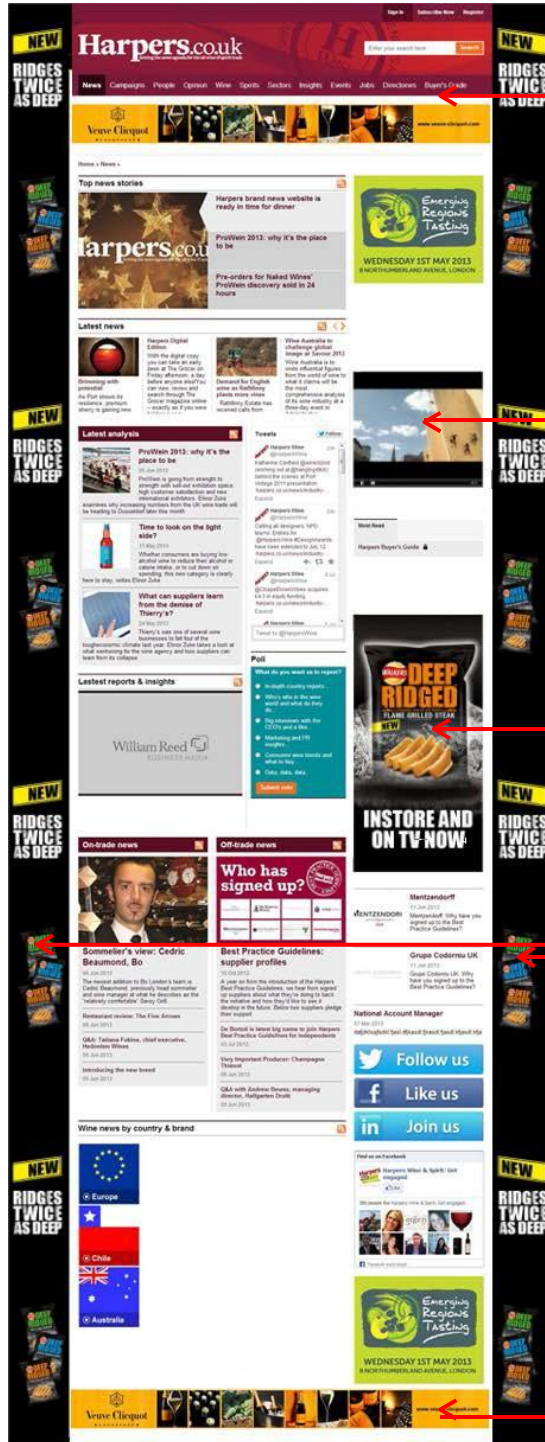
NEW
RIDGES TWICE AS DEEP

Sign In Subscribe Now Register

Harpers.co.uk

Enter your search term Search

News Campaigns People Opinion Wine Spirits Sectors Insights Events Jobs Directories Buyer's Guide

Veuve Clicquot www.veuve-clicquot.com

Home › News ›

Top news stories

Harpers brand news website is ready in time for dinner

ProWein 2013: why it's the place to be

Pre-orders for Naked Wines' ProWein discovery sold in 24 hours

Emerging Regions Tasting
WEDNESDAY 1ST MAY 2013
8 NORTHUMBERLAND AVENUE, LONDON

Latest news

Brimming with potential
As Port shows its resilience, premium sherry is gaining new

Harpers Digital Edition
With the digital copy you can take an early peek at The Grocer on Friday afternoon, a day before anyone else.You can view, review and search through The Grocer magazine online – exactly as if you were

Demand for English wine as Rathfinny plants more vines
Rathfinny Estate has received calls from

Wine Australia to challenge global image at Savour 2013
Wine Australia is to invite influential figures from the world of wine to what it claims will be the most comprehensive analysis of its wine industry at a three-day event in

Latest analysis

ProWein 2013: why it's the place to be
05 Jun 2013
ProWein is going from strength to strength with sell-out exhibition space, high customer satisfaction and new international exhibitors. Elinor Zuke examines why increasing numbers from the UK wine trade will be heading to Dusseldorf later this month

Time to look on the light side?
11 May 2013
Whether consumers are buying low-alcohol wine to reduce their alcohol or calorie intake, or to cut down on spending, this new category is clearly here to stay, writes Elinor Zuke

What can suppliers learn from the demise of Thierry's?
24 May 2013
Thierry's was one of several wine businesses to fall foul of the toughe economic climate last year. Elinor Zuke takes a look at what we
nt wrong for the wine agency and how suppliers can learn from its collapse

Tweets Follow

Harpers Wine @harperswine
Katherine Cosford @winezzzz (women) rel at @wingzingWin) behind the scenes at Pull Vintage 2013 presentation harpers.co.uk/news/industry...
Expand

Harpers Wine @harperswine
Calling all designers: NPD Warns: Entries for @HarpersWine #Designawards have been extended to July 12. harpers.co.uk/news/industry...
Expand

Harpers Wine @harperswine
@GrapeDownUnder acquires £4.3 m equity funding harpers.co.uk/news/industry...

Tweet to @HarpersWine

Most Read

Harpers Buyer's Guide

Lastest reports & insights

William Reed BUSINESS MEDIA

Poll
What do you want us to report?
In-depth country reports...
Who's who in the wine world and what do they do...
Big interviews with the CEOs and a like
Marketing and PR insights
Consumer wine trends and what to buy
Data, data, data.
Submit vote

WALKERS DEEP RIDGED FLAME GRILLED STEAK NEW
INSTORE AND ON TV NOW

On-trade news

Sommelier's view: Cedric Beaumond, Bo
04 Jun 2013
The newest addition to Bo London's team is Cedric Beaumond, previously head sommelier and wine manager at what he describes as the "relatively comfortable" Savoy Grill.

Restaurant review: The Five Arrows
05 Jun 2013

Q&A: Tatiana Fokina, chief executive, Hedonism Wines
05 Jun 2013

Introducing the new breed
05 Jun 2013

Off-trade news

Who has signed up?

Best Practice Guidelines: supplier profiles
10 Oct 2012
A year on from the introduction of the Harpers Best Practice Guidelines, we hear from signed up suppliers about what they're doing to back the initiative and how they'd like to see it develop in the future. Below two suppliers pledge their support

De Bortoli is latest big name to join Harpers Best Practice Guidelines for Independents
03 Jul 2012

Very Important Producer: Champagne Thienot
05 Jun 2013

Q&A with Andrew Bewes, managing director, Raffgarten Drohl
05 Jun 2013

MENTZENDORFF
Mentzendorff
11 Jan 2013
Mentzendorff: Why have you signed up to the Best Practice Guidelines?

Grupo Codorníu UK
11 Jan 2013
Grupo Codorníu UK: Why have you signed up to the Best Practice Guidelines?

National Account Manager
07 Apr 2013

Follow us
Like us
Join us

Wine news by country & brand

Europe
Chile
Australia

Find us on Facebook
Harpers Wine & Spirit: Get engaged

Emerging Regions Tasting
WEDNESDAY 1ST MAY 2013
8 NORTHUMBERLAND AVENUE, LONDON

Veuve Clicquot www.veuve-clicquot.com